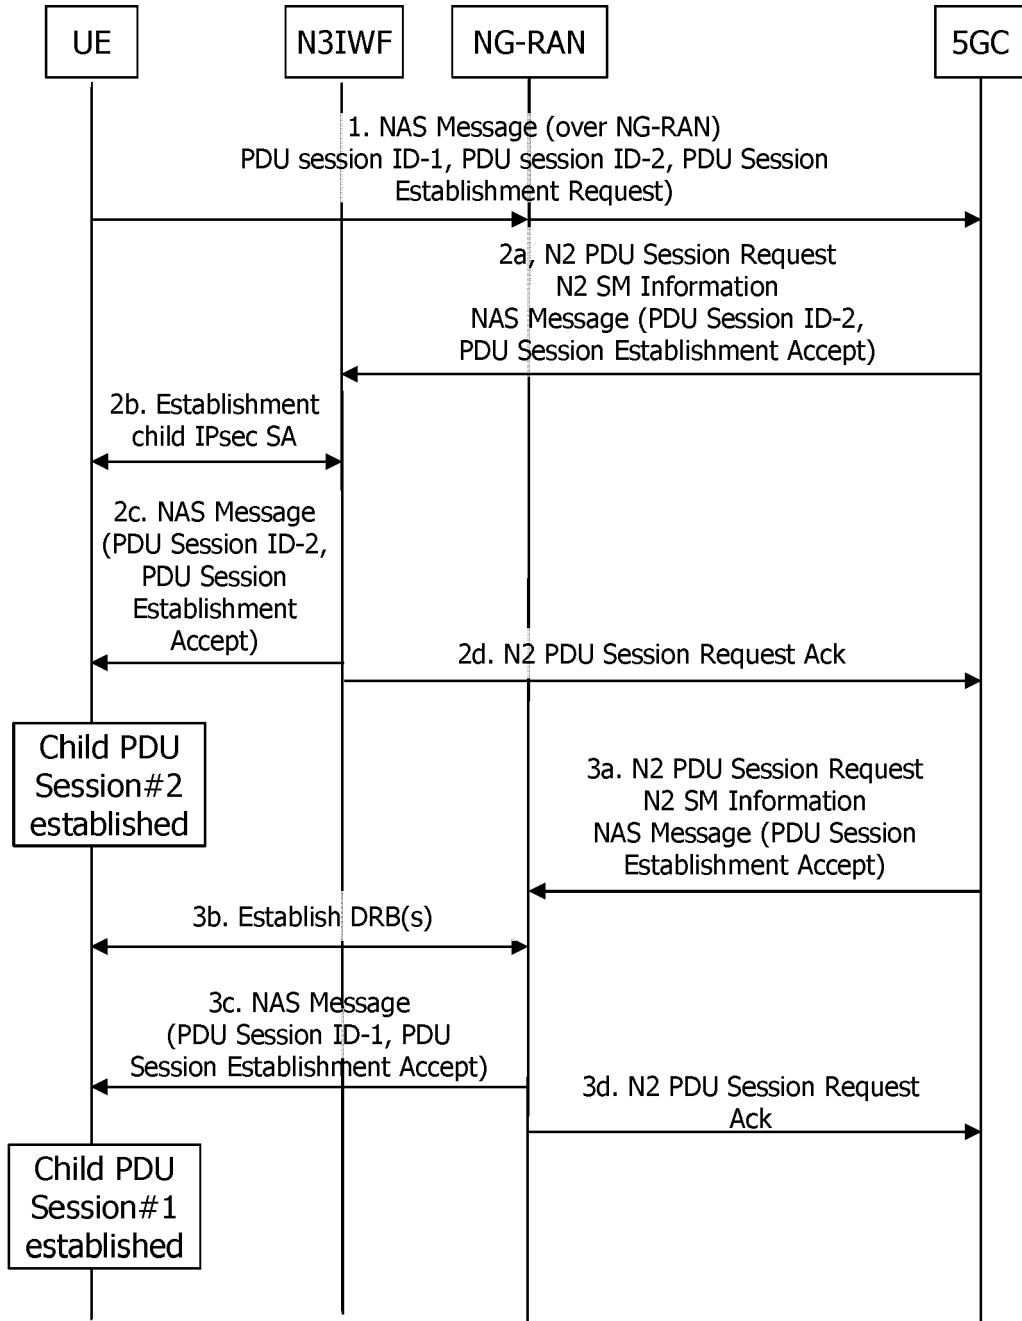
UE

N3IWF

NG-RAN

5GC

1. NAS Message (over NG-RAN) PDU session ID-1, PDU session ID-2, PDU Session Establishment Request)

2a, N2 PDU Session Request N2 SM Information NAS Message (PDU Session ID-2, PDU Session Establishment Accept)

2b. Establishment child IPsec SA

2c. NAS Message (PDU Session ID-2, PDU Session Establishment Accept)

2d. N2 PDU Session Request Ack

Child PDU Session#2 established

3a. N2 PDU Session Request N2 SM Information NAS Message (PDU Session Establishment Accept)

3b. Establish DRB(s)

3c. NAS Message (PDU Session ID-1, PDU Session Establishment Accept)

3d. N2 PDU Session Request Ack

Child PDU Session#1 established